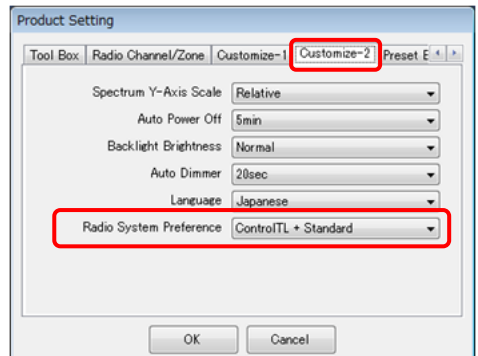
Product Setting

Tool Box | Radio Channel/Zone | Customize-1 | Customize-2 | Preset E

Spectrum Y-Axis Scale | Relative
Auto Power Off | 5min
Backlight Brightness | Normal
Auto Dimmer | 20sec
Language | Japanese
Radio System Preference | ControlTL + Standard

OK
Cancel